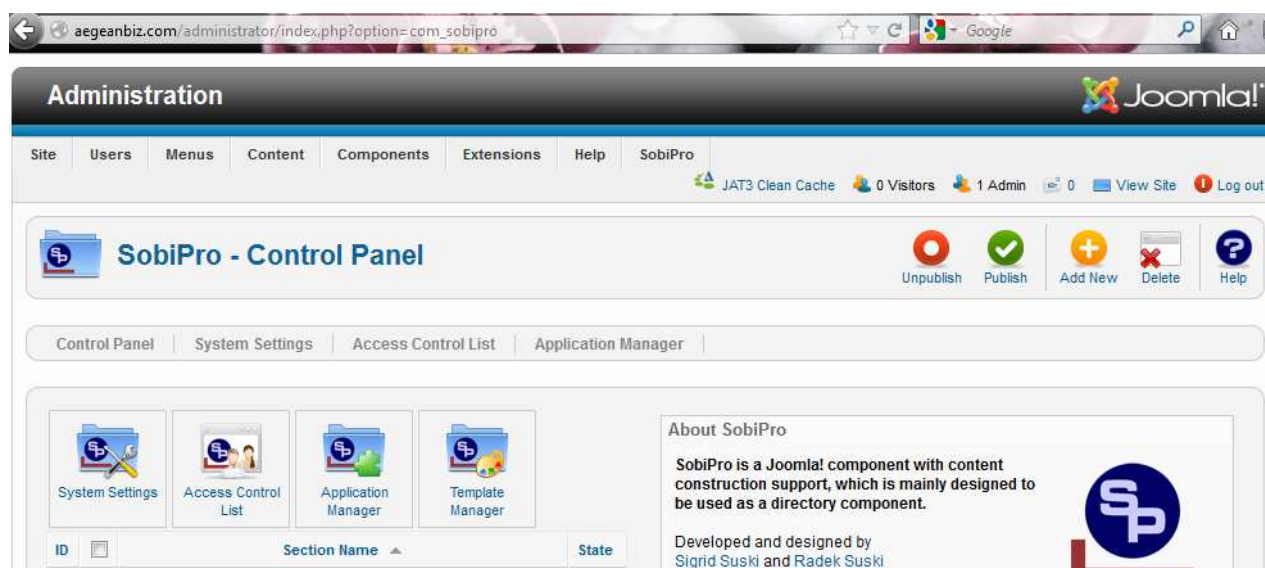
aegeanbiz.com/administrator/index.php?option=com_sobipro

Google

Administration

Joomla!

Site | Users | Menus | Content | Components | Extensions | Help | SobiPro

JAT3 Clean Cache | 0 Visitors | 1 Admin | 0 | View Site | Log out

SobiPro - Control Panel

Unpublish | Publish | Add New | Delete | Help

Control Panel | System Settings | Access Control List | Application Manager

System Settings | Access Control List | Application Manager | Template Manager

| ID | | Section Name | State |
|---|---|---|---|

About SobiPro

SobiPro is a Joomla! component with content construction support, which is mainly designed to be used as a directory component.

Developed and designed by
Sigrid Suski and Radek Suski

SP